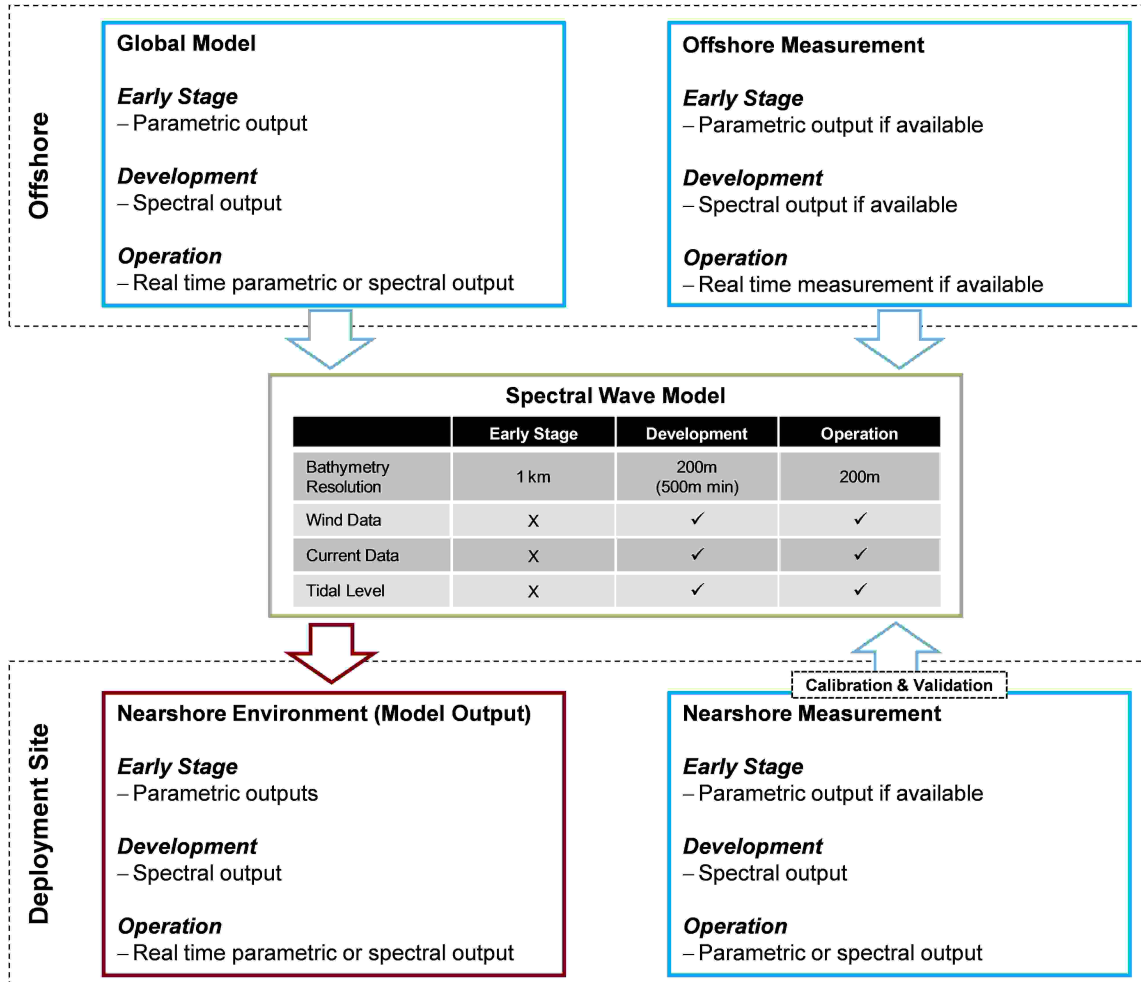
Offshore

Global Model

*Early Stage*
– Parametric output

*Development*
– Spectral output

*Operation*
– Real time parametric or spectral output

Offshore Measurement

*Early Stage*
– Parametric output if available

*Development*
– Spectral output if available

*Operation*
– Real time measurement if available

Spectral Wave Model

| | Early Stage | Development | Operation |
|---|---|---|---|
| Bathymetry Resolution | 1 km | 200m (500m min) | 200m |
| Wind Data | X | ✓ | ✓ |
| Current Data | X | ✓ | ✓ |
| Tidal Level | X | ✓ | ✓ |

Deployment Site

Nearshore Environment (Model Output)

*Early Stage*
– Parametric outputs

*Development*
– Spectral output

*Operation*
– Real time parametric or spectral output

Calibration & Validation

Nearshore Measurement

*Early Stage*
– Parametric output if available

*Development*
– Spectral output

*Operation*
– Parametric or spectral output